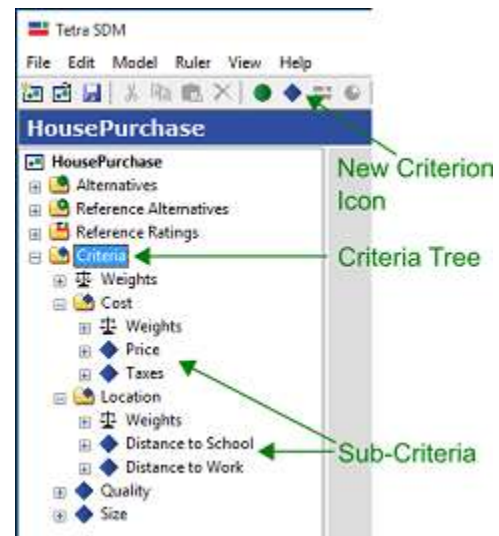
Tetra SDM

File Edit Model Ruler View Help

HousePurchase

HousePurchase
Alternatives
Reference Alternatives
Reference Ratings
Criteria
Weights
Cost
Weights
Price
Taxes
Location
Weights
Distance to School
Distance to Work
Quality
Size

New Criterion Icon

Criteria Tree

Sub-Criteria